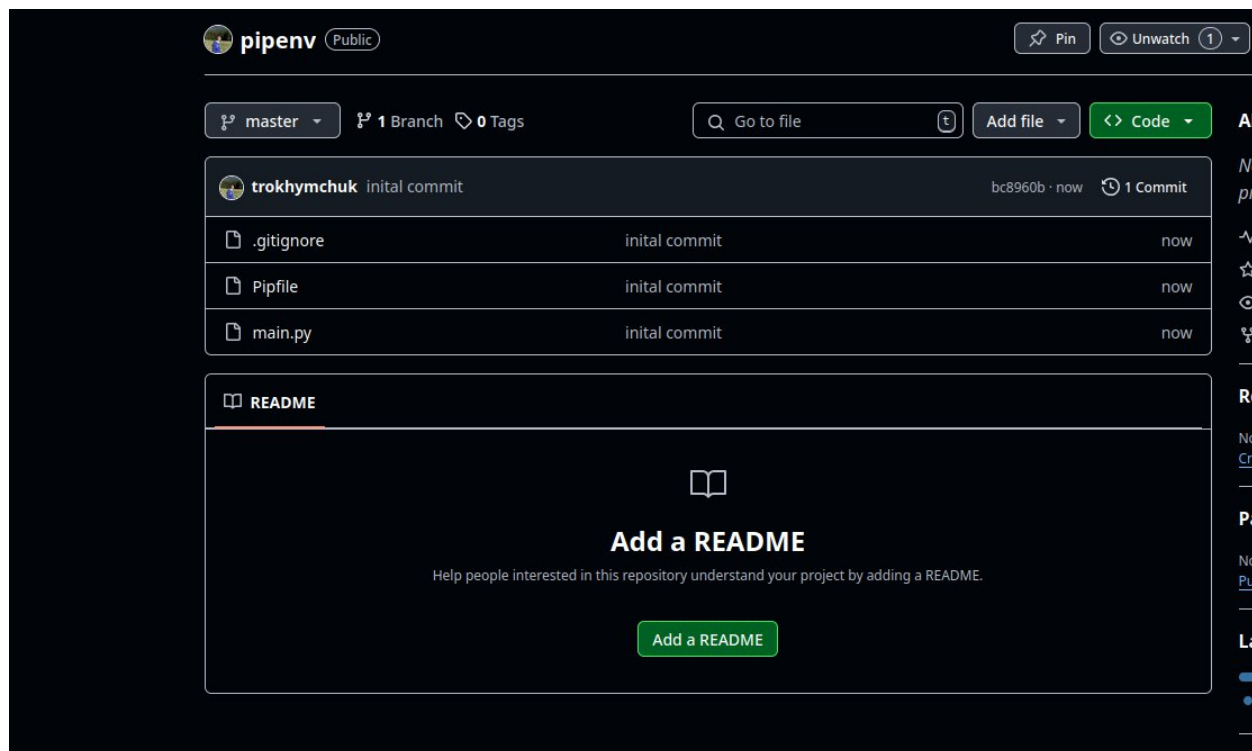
pipenv Public

Pin Unwatch 1

master 1 Branch 0 Tags

Go to file t Add file Code

A

trokhymchuk inital commit bc8960b · now 1 Commit

N
pr

| .gitignore | inital commit | now |
|---|---|---|
| Pipfile | inital commit | now |
| main.py | inital commit | now |

README

R

No
Cr

Add a README

Help people interested in this repository understand your project by adding a README.

P

No
Pu

Add a README

La